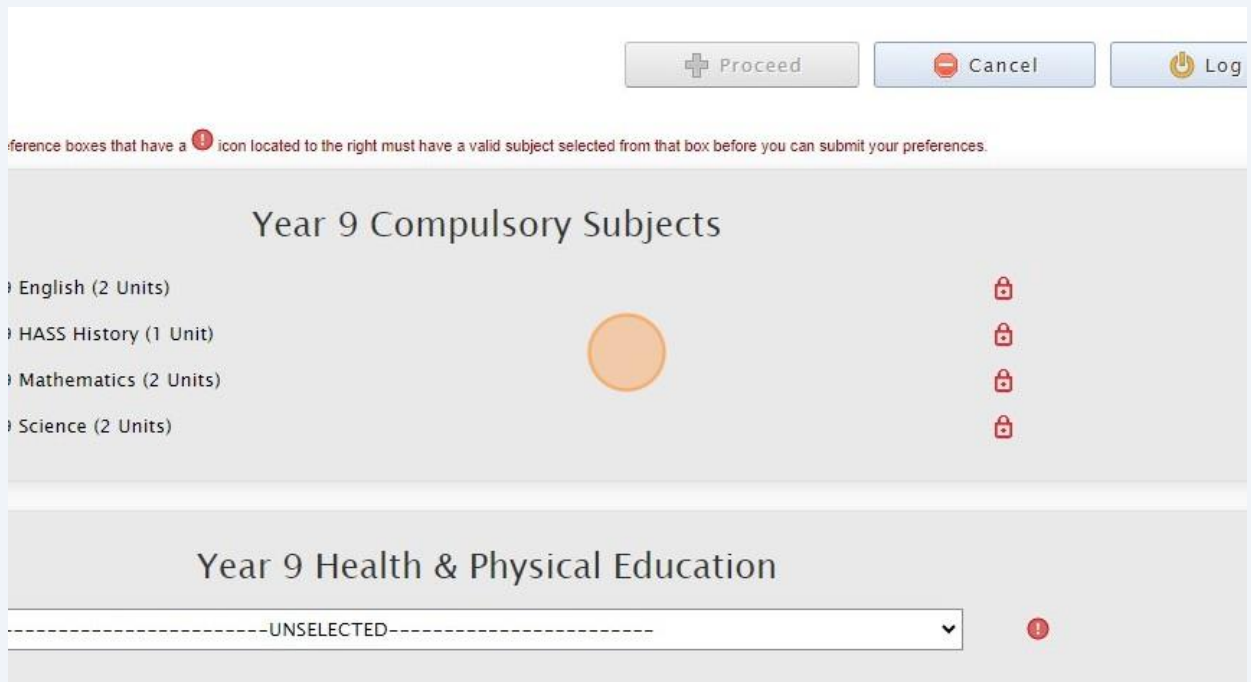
Proceed

Cancel

Log

eference boxes that have a icon located to the right must have a valid subject selected from that box before you can submit your preferences.

Year 9 Compulsory Subjects

English (2 Units)

HASS History (1 Unit)

Mathematics (2 Units)

Science (2 Units)

Year 9 Health & Physical Education

------------------------UNSELECTED------------------------